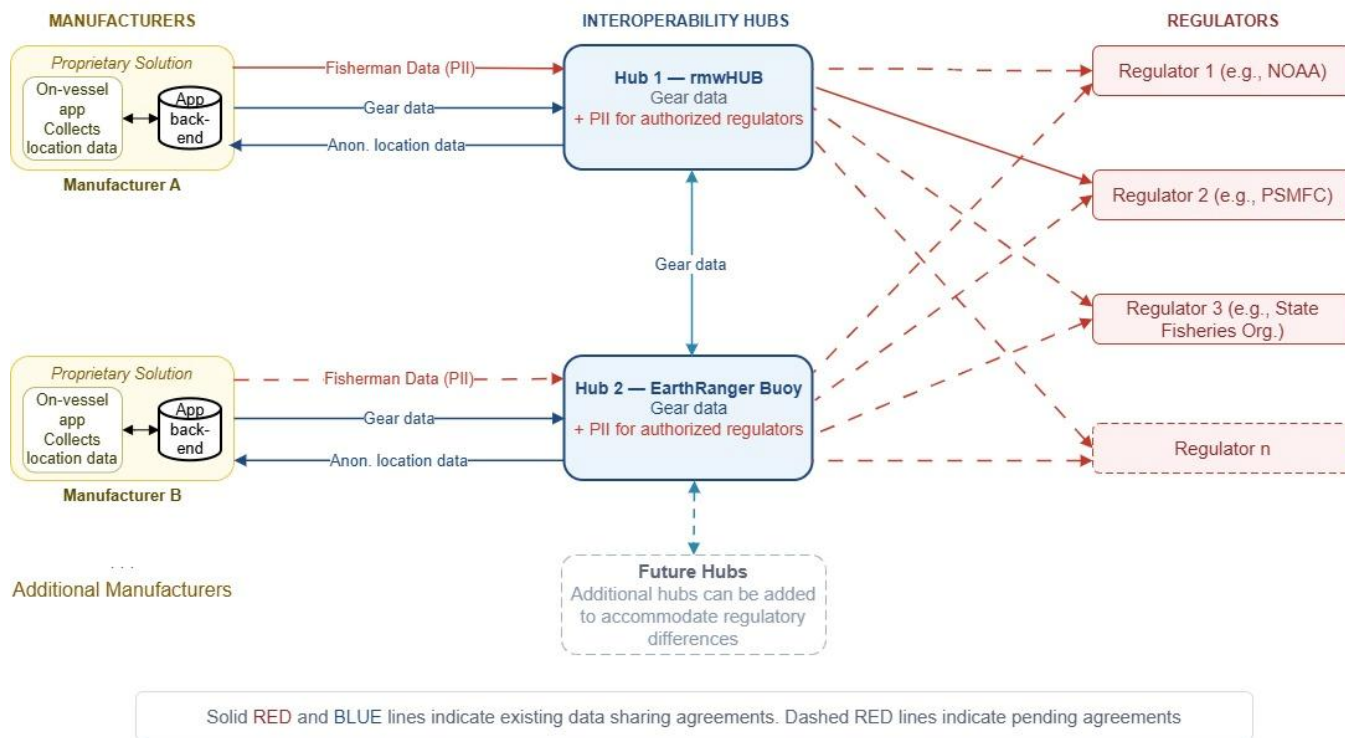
MANUFACTURERS

INTEROPERABILITY HUBS

REGULATORS

Proprietary Solution

On-vessel app Collects location data

App back-end

Manufacturer A

Fisherman Data (PII)

Gear data

Anon. location data

Hub 1 — rmwHUB
Gear data
+ PII for authorized regulators

Regulator 1 (e.g., NOAA)

Regulator 2 (e.g., PSMFC)

Gear data

Regulator 3 (e.g., State Fisheries Org.)

Proprietary Solution

On-vessel app Collects location data

App back-end

Manufacturer B

Fisherman Data (PII)

Gear data

Anon. location data

Hub 2 — EarthRanger Buoy
Gear data
+ PII for authorized regulators

Regulator n

. . .
Additional Manufacturers

Future Hubs
Additional hubs can be added to accommodate regulatory differences

Solid RED and BLUE lines indicate existing data sharing agreements. Dashed RED lines indicate pending agreements